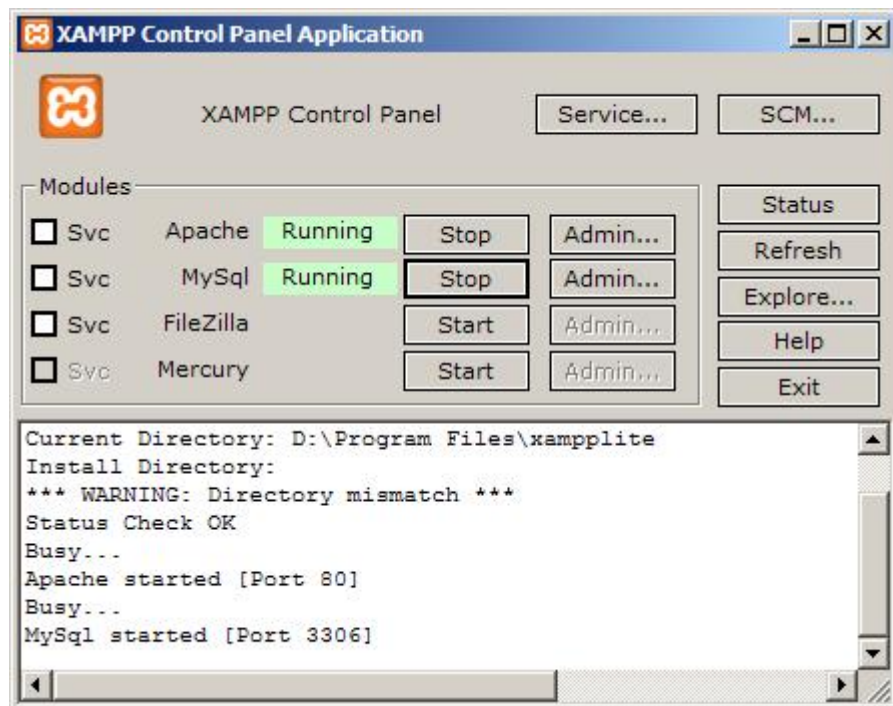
XAMPP Control Panel Application

XAMPP Control Panel

Service...

SCM...

Modules

Svc Apache Running Stop Admin...

Svc MySql Running Stop Admin...

Svc FileZilla Start Admin...

Svc Mercury Start Admin...

Status

Refresh

Explore...

Help

Exit

Current Directory: D:\Program Files\xampplite
Install Directory:
*** WARNING: Directory mismatch ***
Status Check OK
Busy...
Apache started [Port 80]
Busy...
MySql started [Port 3306]